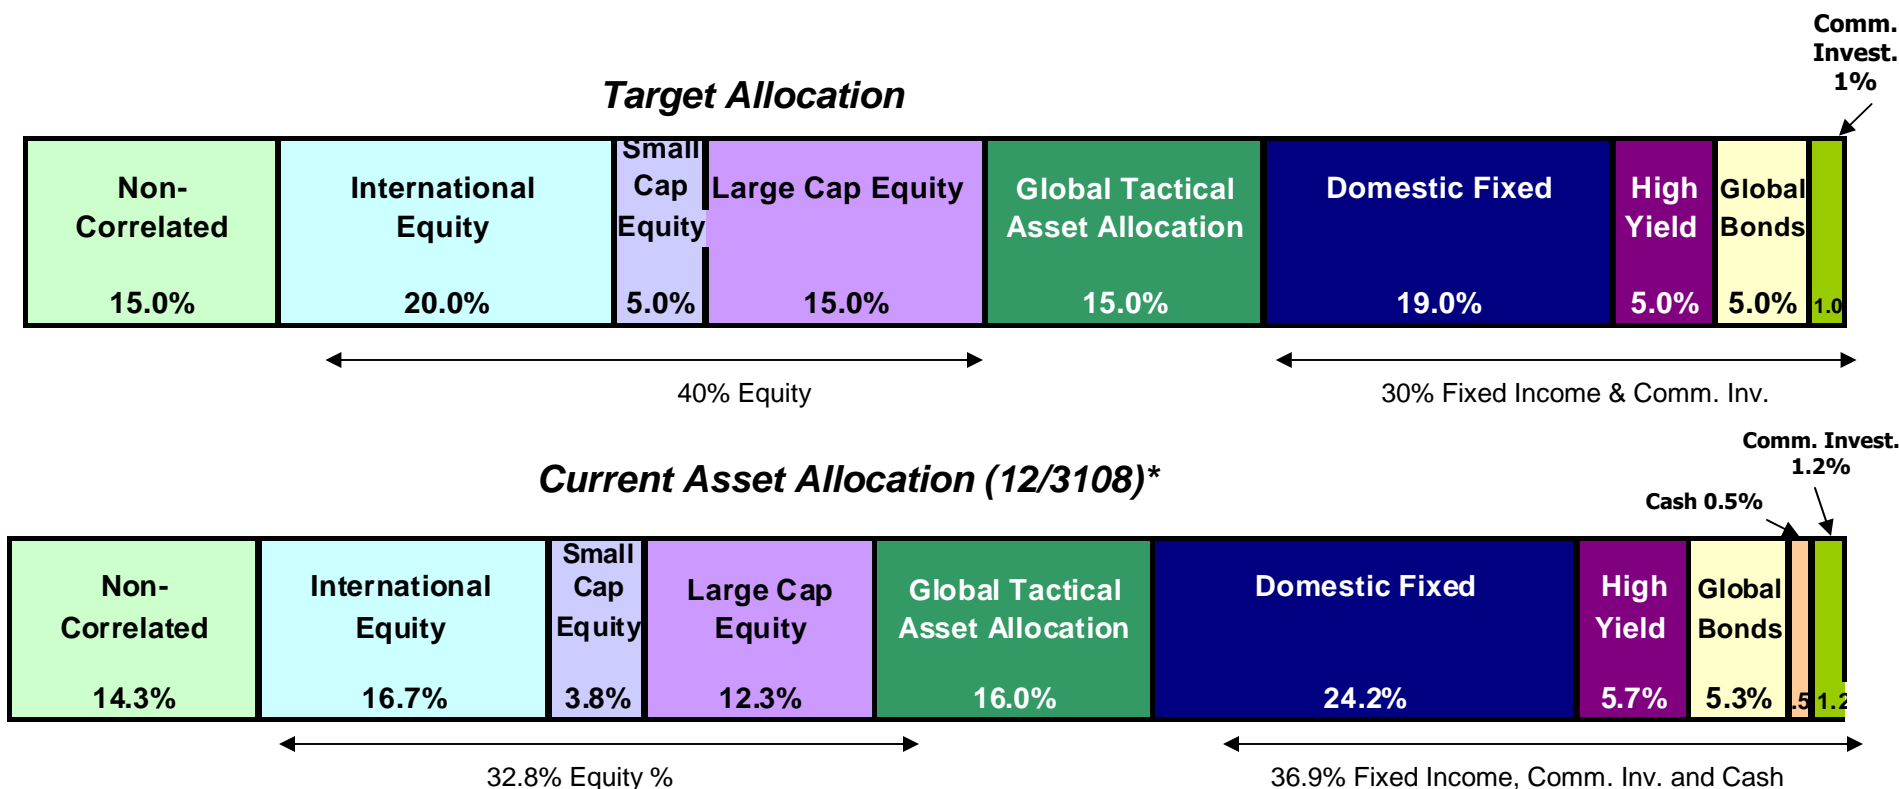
Comm. Invest. 1%

Target Allocation

Non-Correlated 15.0%

International Equity 20.0%

Small Cap Equity 5.0%

Large Cap Equity 15.0%

Global Tactical Asset Allocation 15.0%

Domestic Fixed 19.0%

High Yield 5.0%

Global Bonds 5.0%

1.0

40% Equity

30% Fixed Income & Comm. Inv.

Comm. Invest. 1.2%

Current Asset Allocation (12/3108)*

Cash 0.5%

Non-Correlated 14.3%

International Equity 16.7%

Small Cap Equity 3.8%

Large Cap Equity 12.3%

Global Tactical Asset Allocation 16.0%

Domestic Fixed 24.2%

High Yield 5.7%

Global Bonds 5.3%

.5

1.2

32.8% Equity %

36.9% Fixed Income, Comm. Inv. and Cash